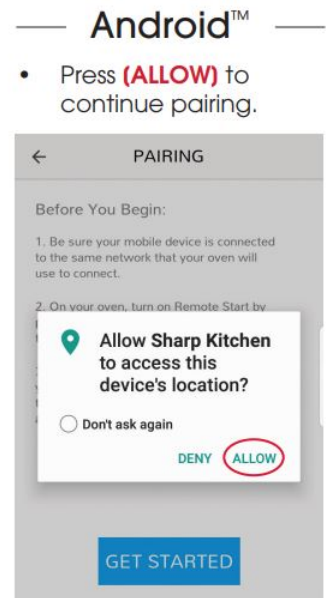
Android™

• Press (ALLOW) to continue pairing.

← PAIRING

Before You Begin:

1. Be sure your mobile device is connected to the same network that your oven will use to connect.

2. On your oven, turn on Remote Start by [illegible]

Allow Sharp Kitchen to access this device's location?

Don't ask again

DENY ALLOW

GET STARTED